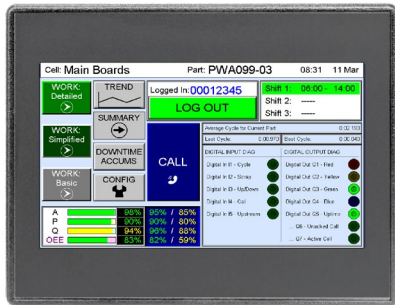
Cell: Main Boards Part: PWA099-03 08:31 11 Mar

WORK: Detailed

TREND

Logged In: 00012345

LOG OUT

Shift 1: 06:00 - 14:00
Shift 2: -----
Shift 3: -----

WORK: Simplified

SUMMARY

DOWNTIME ACCUMS

CALL

WORK: Basic

CONFIG

Average Cycle for Current Part 0:02.103
Last Cycle: 0:00.973 Best Cycle: 0:00.040

DIGITAL INPUT DIAG
Digital In 01 - Cycle
Digital In 02 - Strike
Digital In 03 - Up/Down
Digital In 04 - Coil
Digital In 05 - Upstream

DIGITAL OUTPUT DIAG
Digital Out O1 - Red
Digital Out O2 - Yellow
Digital Out O3 - Green
Digital Out O4 - Blue
Digital Out O5 - Uptime
... Q6 - Unacked Call
... Q7 - Active Cell

| A | 98% | 95% / 85% |
|---|---|---|
| P | 90% | 90% / 80% |
| Q | 94% | 96% / 88% |
| OEE | 83% | 82% / 59% |